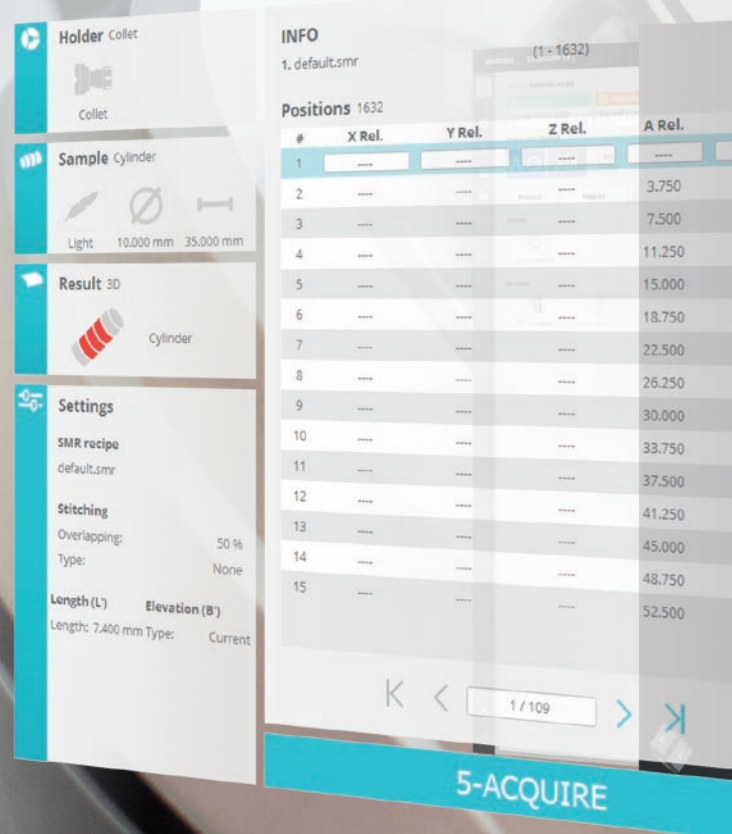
Holder Collet

Collet

Sample Cylinder

Light 10.000 mm 35.000 mm

Result 3D

Cylinder

Settings

SMR recipe
default.smr

Stitching
Overlapping: 50 %
Type: None

Length (L') Elevation (B')
Length: 7.400 mm Type: Current

INFO
1. default.smr (1 - 1632)

Positions 1632

| # | X Rel. | Y Rel. | Z Rel. | A Rel. |
|---|---|---|---|---|
| 1 | ---- | ---- | ---- | ---- |
| 2 | ---- | ---- | ---- | 3.750 |
| 3 | ---- | ---- | ---- | 7.500 |
| 4 | ---- | ---- | ---- | 11.250 |
| 5 | ---- | ---- | ---- | 15.000 |
| 6 | ---- | ---- | ---- | 18.750 |
| 7 | ---- | ---- | ---- | 22.500 |
| 8 | ---- | ---- | ---- | 26.250 |
| 9 | ---- | ---- | ---- | 30.000 |
| 10 | ---- | ---- | ---- | 33.750 |
| 11 | ---- | ---- | ---- | 37.500 |
| 12 | ---- | ---- | ---- | 41.250 |
| 13 | ---- | ---- | ---- | 45.000 |
| 14 | ---- | ---- | ---- | 48.750 |
| 15 | ---- | ---- | ---- | 52.500 |

1 / 109

5-ACQUIRE